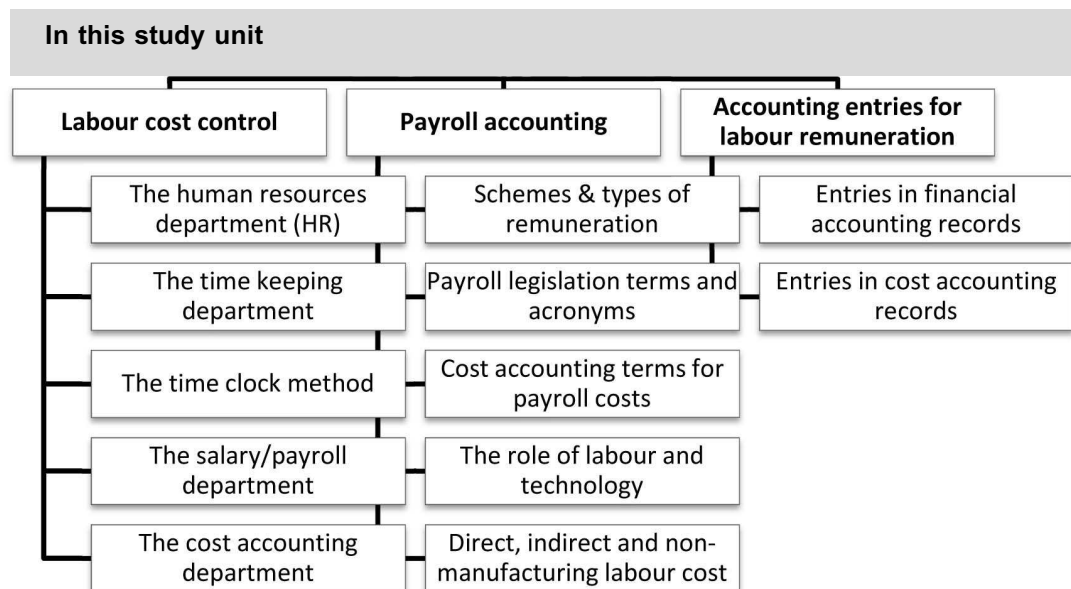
In this study unit

Labour cost control

The human resources department (HR)

The time keeping department

The time clock method

The salary/payroll department

The cost accounting department

Payroll accounting

Schemes & types of remuneration

Payroll legislation terms and acronyms

Cost accounting terms for payroll costs

The role of labour and technology

Direct, indirect and non-manufacturing labour cost

Accounting entries for labour remuneration

Entries in financial accounting records

Entries in cost accounting records